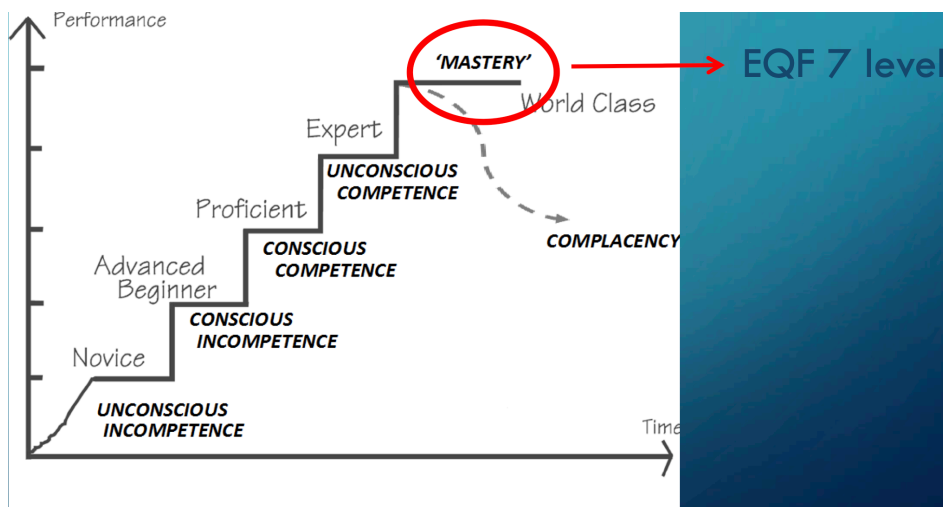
Performance

'MASTERY'

EQF 7 level

World Class

Expert

UNCONSCIOUS COMPETENCE

Proficient

CONSCIOUS COMPETENCE

COMPLACENCY

Advanced Beginner

CONSCIOUS INCOMPETENCE

Novice

UNCONSCIOUS INCOMPETENCE

Time